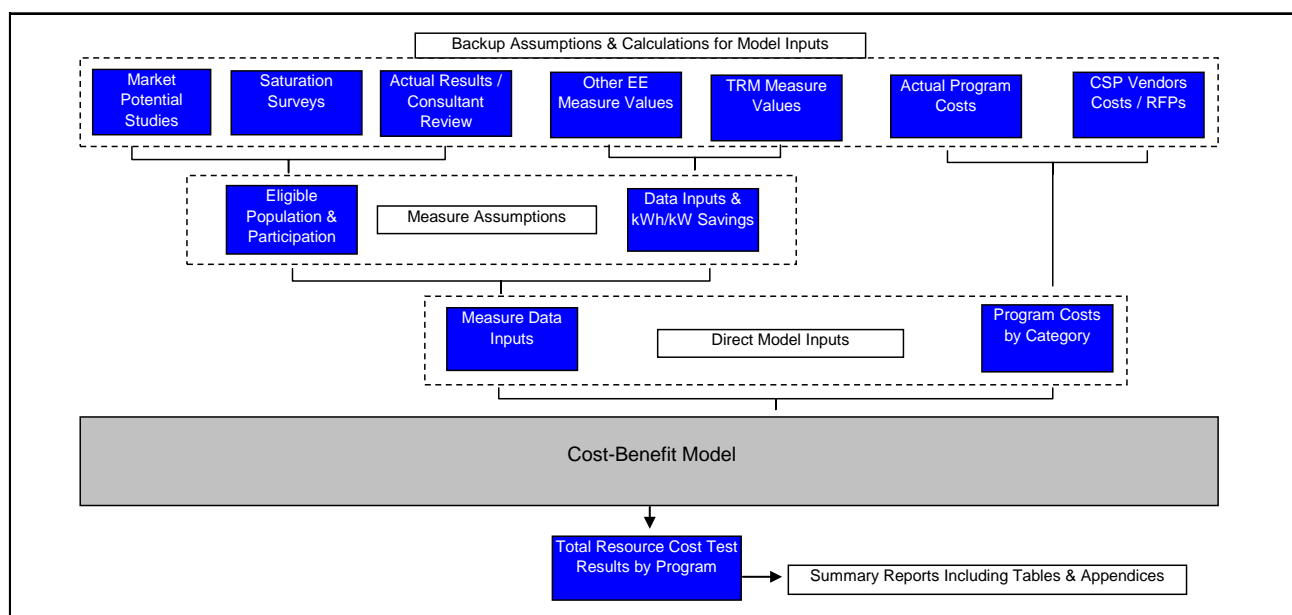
Backup Assumptions & Calculations for Model Inputs

Market Potential Studies

Saturation Surveys

Actual Results / Consultant Review

Other EE Measure Values

TRM Measure Values

Actual Program Costs

CSP Vendors Costs / RFPs

Eligible Population & Participation

Measure Assumptions

Data Inputs & kWh/kW Savings

Measure Data Inputs

Direct Model Inputs

Program Costs by Category

Cost-Benefit Model

Total Resource Cost Test Results by Program

Summary Reports Including Tables & Appendices